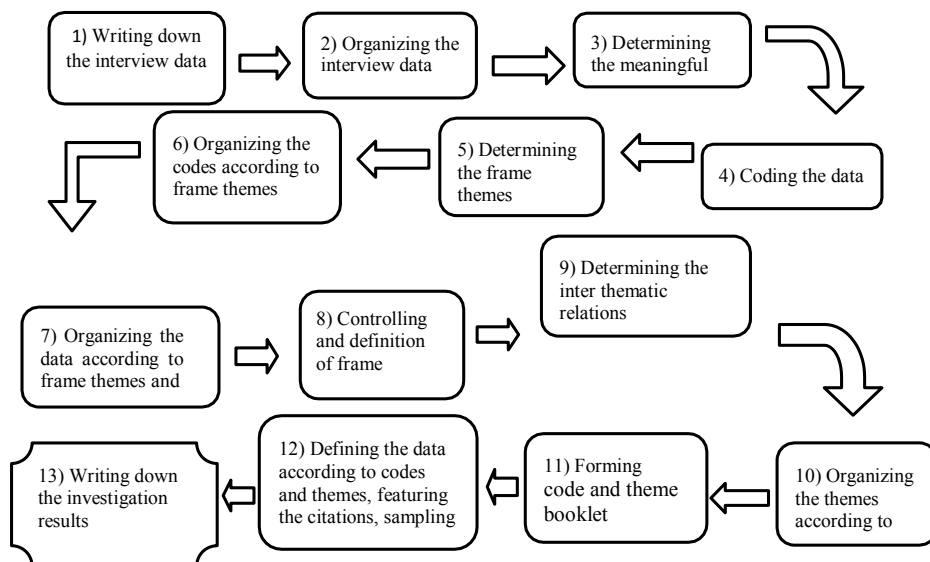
1) Writing down the interview data

2) Organizing the interview data

3) Determining the meaningful

4) Coding the data

5) Determining the frame themes

6) Organizing the codes according to frame themes

7) Organizing the data according to frame themes and

8) Controlling and definition of frame

9) Determining the inter thematic relations

10) Organizing the themes according to

11) Forming code and theme booklet

12) Defining the data according to codes and themes, featuring the citations, sampling

13) Writing down the investigation results